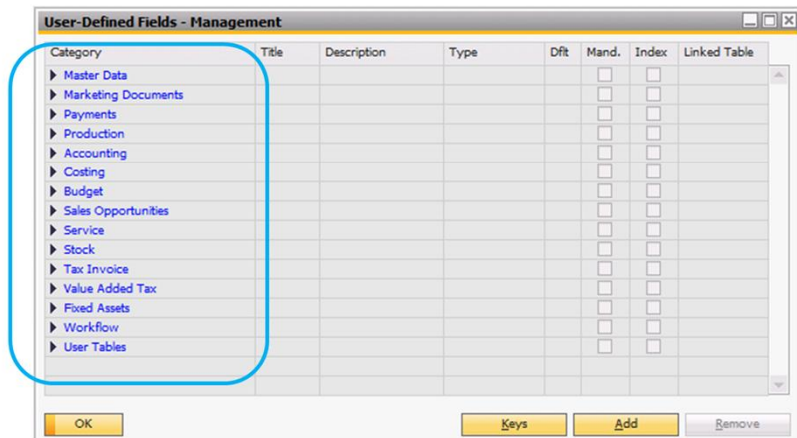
User-Defined Fields - Management

| Category | Title | Description | Type | Dflt | Mand. | Index | Linked Table |
|---|---|---|---|---|---|---|---|
| Master Data | | | | | | | |
| Marketing Documents | | | | | | | |
| Payments | | | | | | | |
| Production | | | | | | | |
| Accounting | | | | | | | |
| Costing | | | | | | | |
| Budget | | | | | | | |
| Sales Opportunities | | | | | | | |
| Service | | | | | | | |
| Stock | | | | | | | |
| Tax Invoice | | | | | | | |
| Value Added Tax | | | | | | | |
| Fixed Assets | | | | | | | |
| Workflow | | | | | | | |
| User Tables | | | | | | | |

OK Keys Add Remove